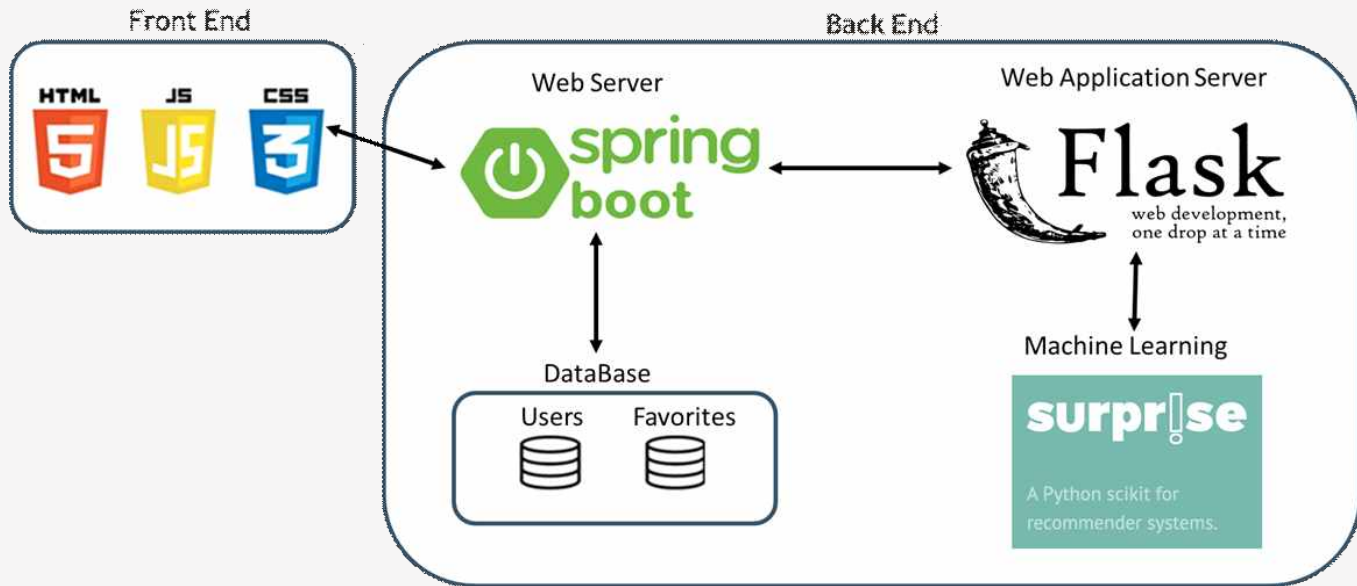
Front End

HTML 5
JS JS
CSS 3

Back End

Web Server

spring boot

Web Application Server

Flask
web development, one drop at a time

DataBase

Users Favorites

Machine Learning

surpr!se

A Python scikit for recommender systems.